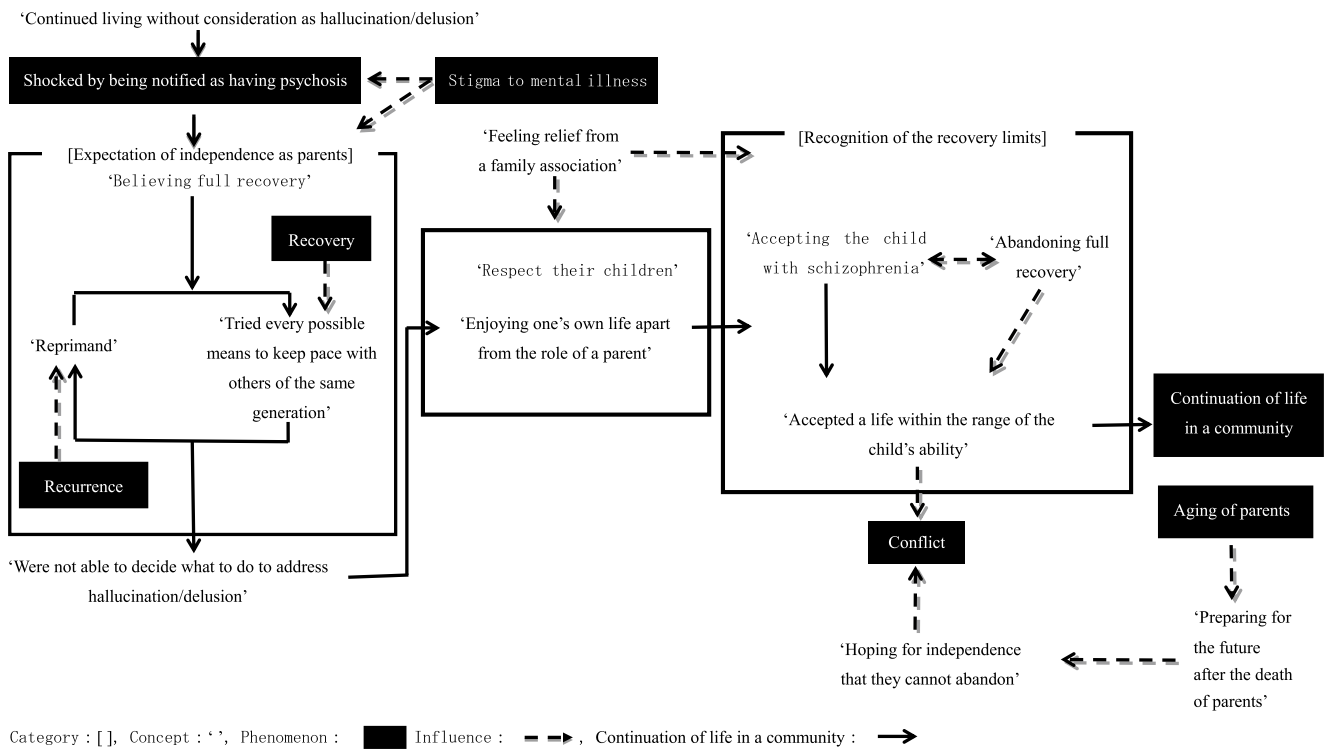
'Continued living without consideration as hallucination/delusion'

Shocked by being notified as having psychosis

Stigma to mental illness

[Expectation of independence as parents]

'Believing full recovery'

Recovery

'Reprimand'

'Tried every possible means to keep pace with others of the same generation'

Recurrence

'Were not able to decide what to do to address hallucination/delusion'

'Feeling relief from a family association'

'Respect their children'

'Enjoying one's own life apart from the role of a parent'

[Recognition of the recovery limits]

'Accepting the child with schizophrenia'

'Abandoning full recovery'

'Accepted a life within the range of the child's ability'

Continuation of life in a community

Aging of parents

Conflict

'Hoping for independence that they cannot abandon'

'Preparing for the future after the death of parents'

Category : [ ], Concept : ' ', Phenomenon : Influence : , Continuation of life in a community :